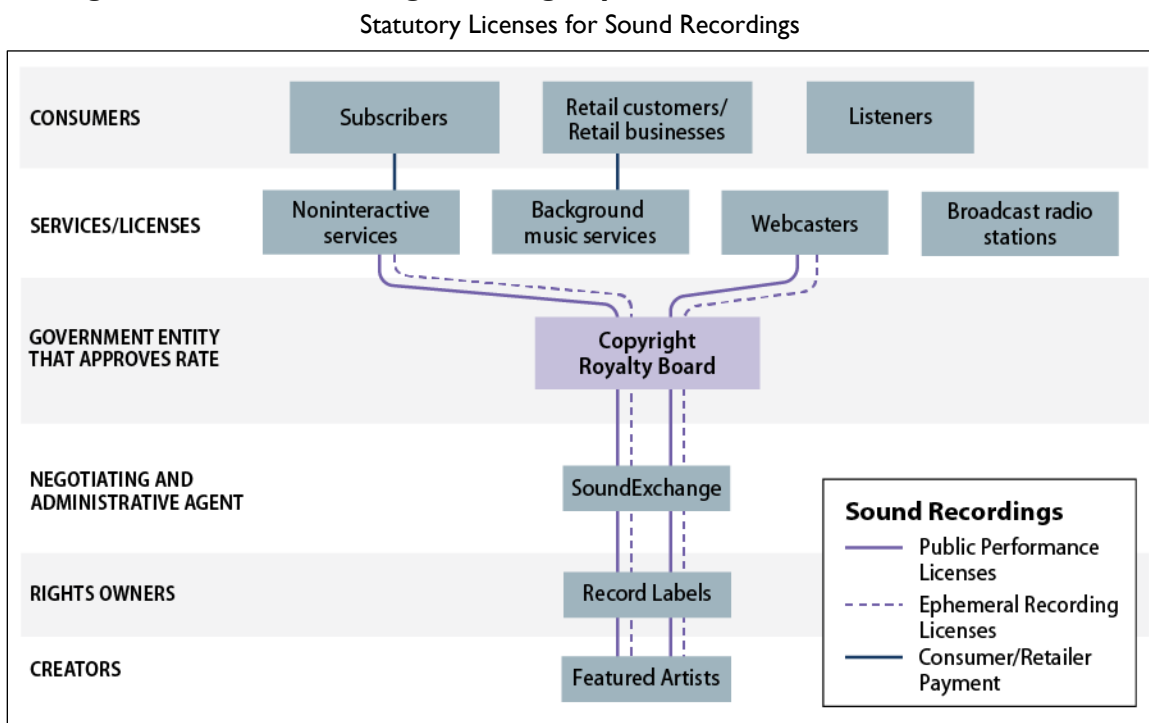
Statutory Licenses for Sound Recordings

CONSUMERS

Subscribers

Retail customers/ Retail businesses

Listeners

SERVICES/LICENSES

Noninteractive services

Background music services

Webcasters

Broadcast radio stations

GOVERNMENT ENTITY THAT APPROVES RATE

Copyright Royalty Board

NEGOTIATING AND ADMINISTRATIVE AGENT

SoundExchange

RIGHTS OWNERS

Record Labels

CREATORS

Featured Artists

Sound Recordings

Public Performance Licenses

Ephemeral Recording Licenses

Consumer/Retailer Payment